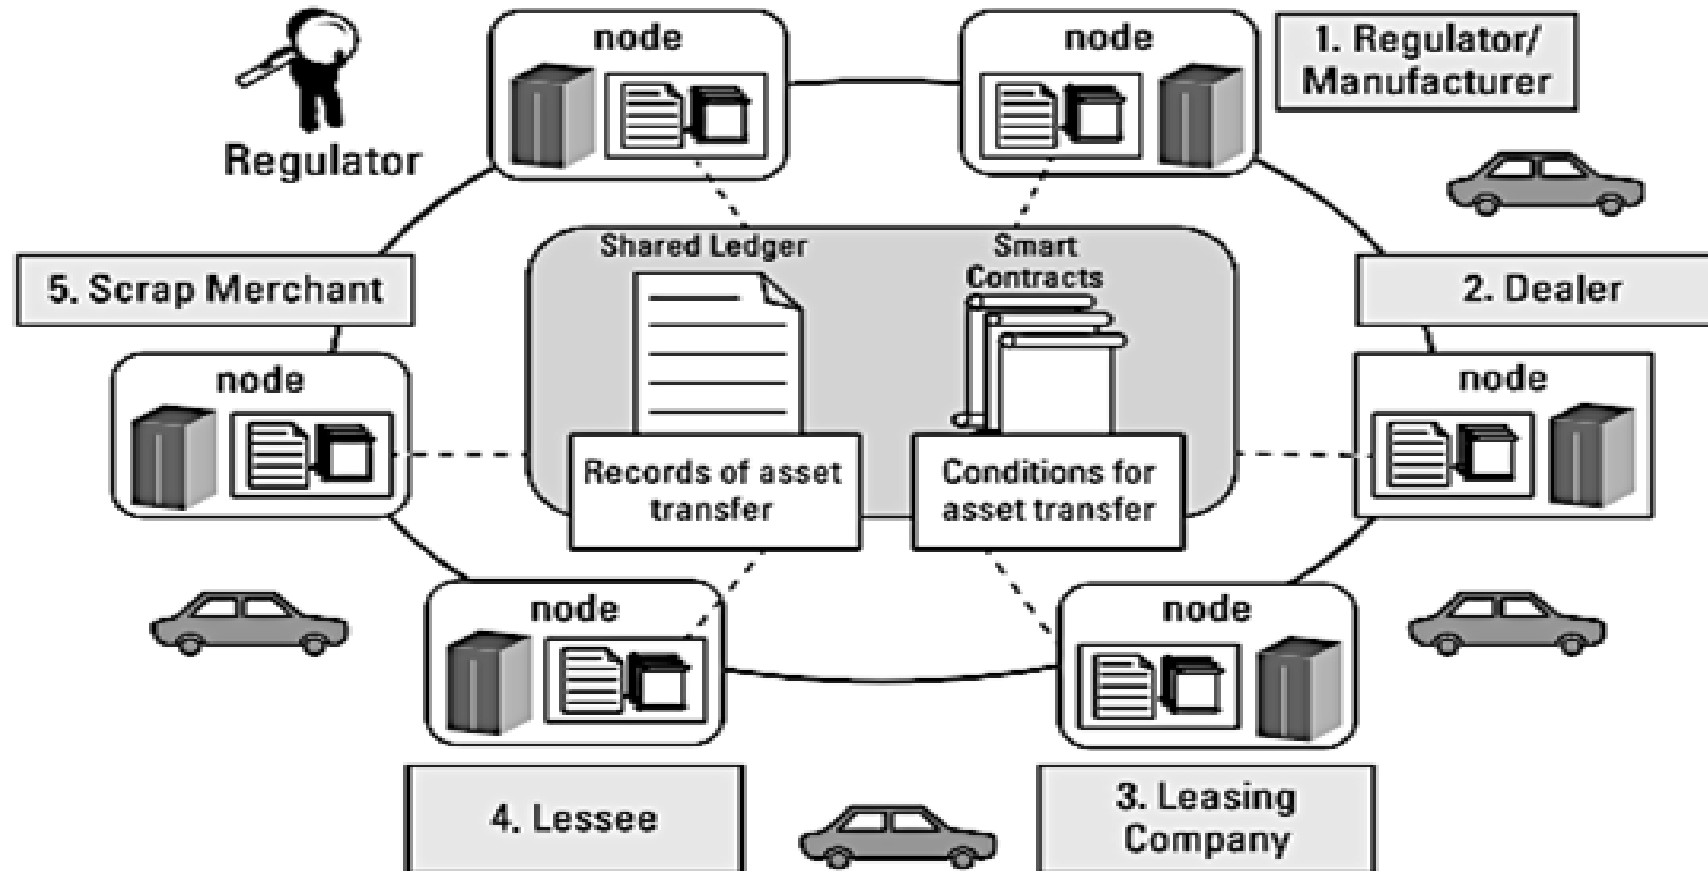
Regulator

node

node

1. Regulator/ Manufacturer

Shared Ledger

Smart Contracts

5. Scrap Merchant

2. Dealer

node

node

Records of asset transfer

Conditions for asset transfer

node

node

4. Lessee

3. Leasing Company